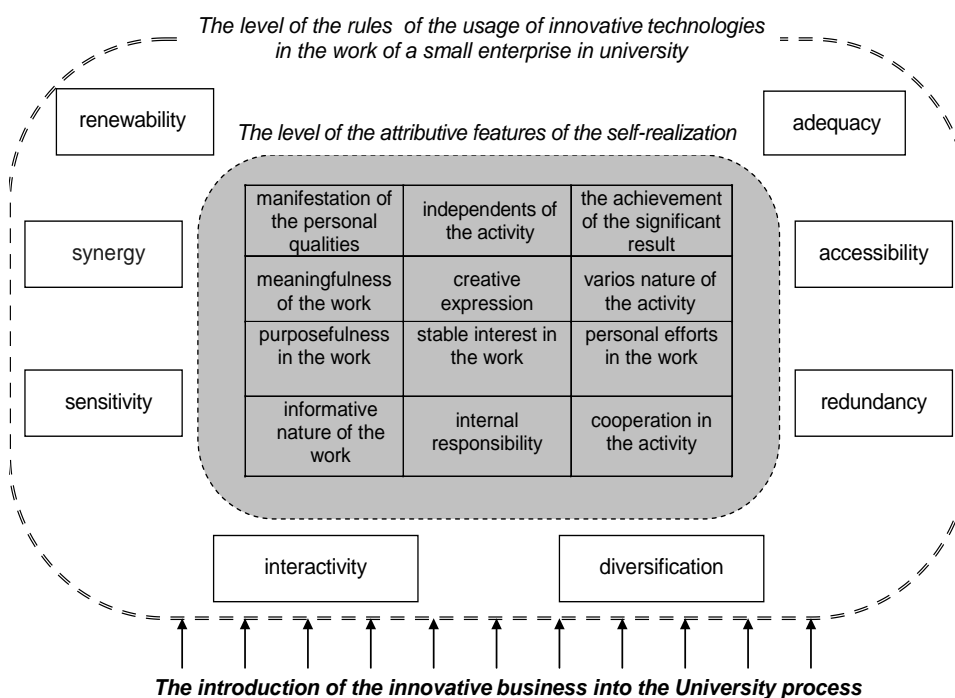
The level of the rules of the usage of innovative technologies in the work of a small enterprise in university

renewability

adequacy

The level of the attributive features of the self-realization

| manifestation of the personal qualities | independents of the activity | the achievement of the significant result |
|---|---|---|
| meaningfulness of the work | creative expression | varios nature of the activity |
| purposefulness in the work | stable interest in the work | personal efforts in the work |
| informative nature of the work | internal responsibility | cooperation in the activity |

synergy

accessibility

sensitivity

redundancy

interactivity

diversification

The introduction of the innovative business into the University process